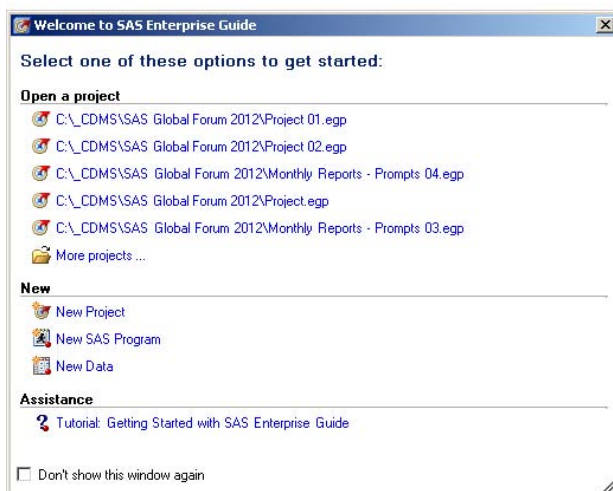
Welcome to SAS Enterprise Guide

Select one of these options to get started:

Open a project

C:\_CDMS\SAS Global Forum 2012\Project 01.egp

C:\_CDMS\SAS Global Forum 2012\Project 02.egp

C:\_CDMS\SAS Global Forum 2012\Monthly Reports - Prompts 04.egp

C:\_CDMS\SAS Global Forum 2012\Project.egp

C:\_CDMS\SAS Global Forum 2012\Monthly Reports - Prompts 03.egp

More projects ...

New

New Project

New SAS Program

New Data

Assistance

Tutorial: Getting Started with SAS Enterprise Guide

Don't show this window again